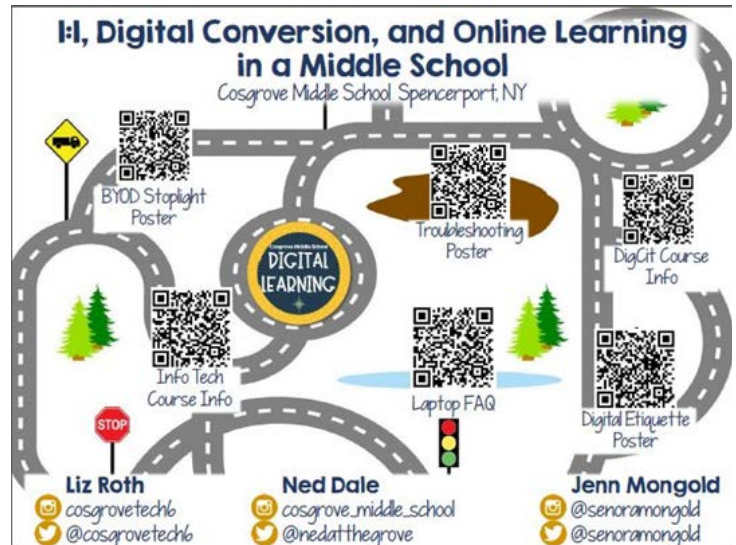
1:1, Digital Conversion, and Online Learning in a Middle School

Cosgrove Middle School Spencerport, NY

BYOD Stoplight Poster

Troubleshooting Poster

DigCit Course Info

Cosgrove Middle School
DIGITAL LEARNING

Info Tech Course Info

Laptop FAQ

Digital Etiquette Poster

STOP

Liz Roth
cosgrovetech6
@cosgrovetech6

Ned Dale
cosgrove_middle_school
@nedatthegrove

Jenn Mongold
@senoramongold
@senoramongold